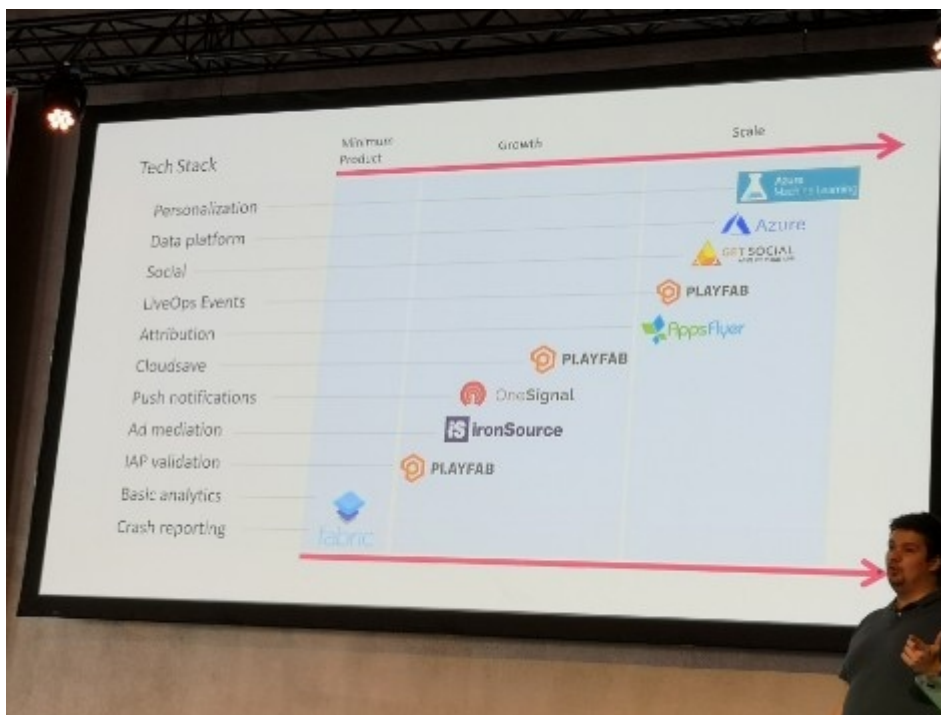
Minimum Product

Growth

Scale

Tech Stack

Personalization

Data platform

Social

LiveOps Events

Attribution

Cloudsave

Push notifications

Ad mediation

IAP validation

Basic analytics

Crash reporting

Azure Machine Learning

Azure

GET SOCIAL

PLAYFAB

AppsFlyer

PLAYFAB

OneSignal

ironSource

PLAYFAB

fabric